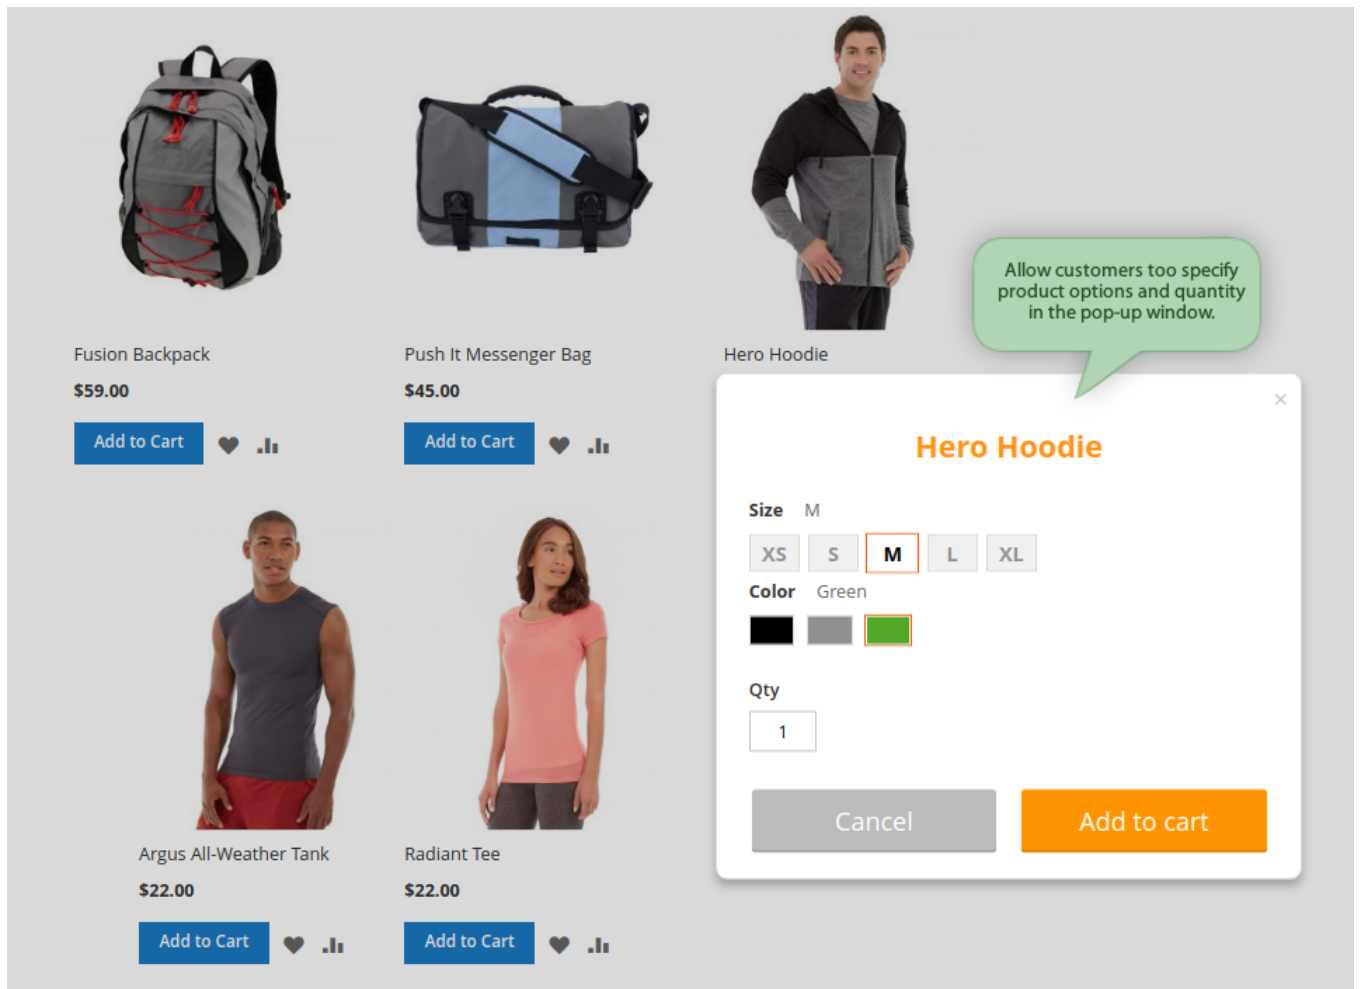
Fusion Backpack
$59.00
Add to Cart

Push It Messenger Bag
$45.00
Add to Cart

Hero Hoodie

Allow customers too specify product options and quantity in the pop-up window.

×
Hero Hoodie
Size M
XS S M L XL
Color Green
Qty
1
Cancel
Add to cart

Argus All-Weather Tank
$22.00
Add to Cart

Radiant Tee
$22.00
Add to Cart